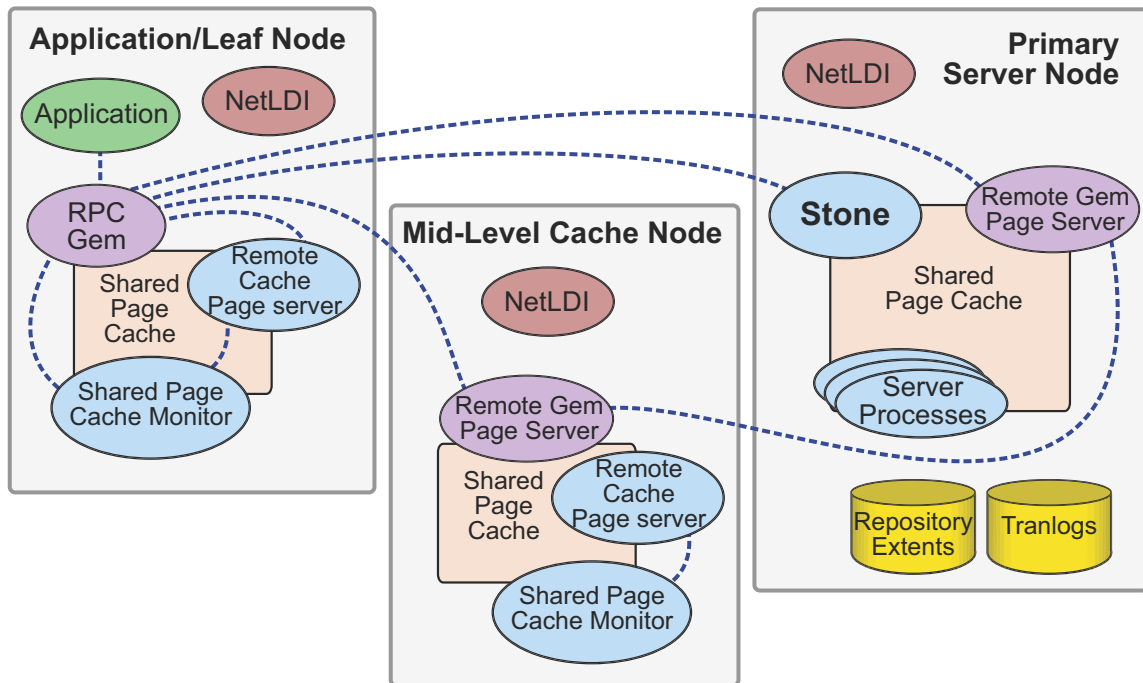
Application/Leaf Node

Application

NetLDI

RPC Gem

Shared Page Cache

Remote Cache Page server

Shared Page Cache Monitor

Mid-Level Cache Node

NetLDI

Remote Gem Page Server

Shared Page Cache

Remote Cache Page server

Shared Page Cache Monitor

Primary Server Node

NetLDI

Stone

Remote Gem Page Server

Shared Page Cache

Server Processes

Repository Extents

Tranlogs